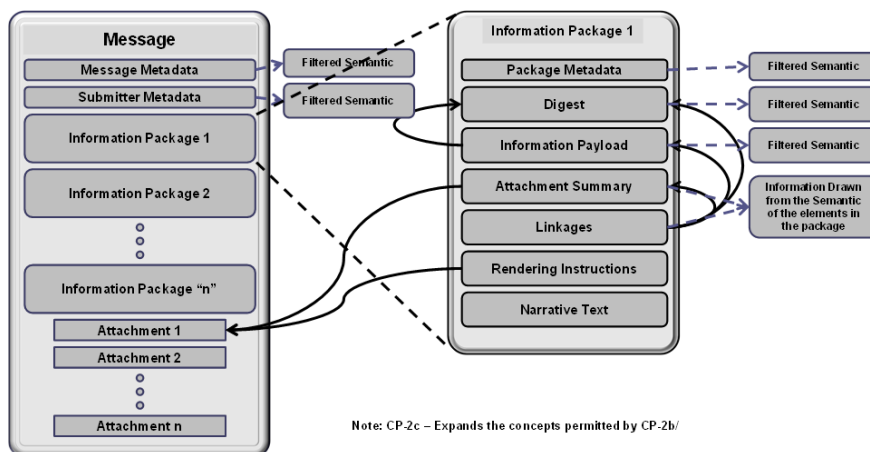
Message

Message Metadata

Submitter Metadata

Information Package 1

Information Package 2

Information Package "n"

Attachment 1

Attachment 2

Attachment n

Filtered Semantic

Filtered Semantic

Information Package 1

Package Metadata

Digest

Information Payload

Attachment Summary

Linkages

Rendering Instructions

Narrative Text

Filtered Semantic

Filtered Semantic

Filtered Semantic

Information Drawn from the Semantic of the elements in the package

Note: CP-2c – Expands the concepts permitted by CP-2b/